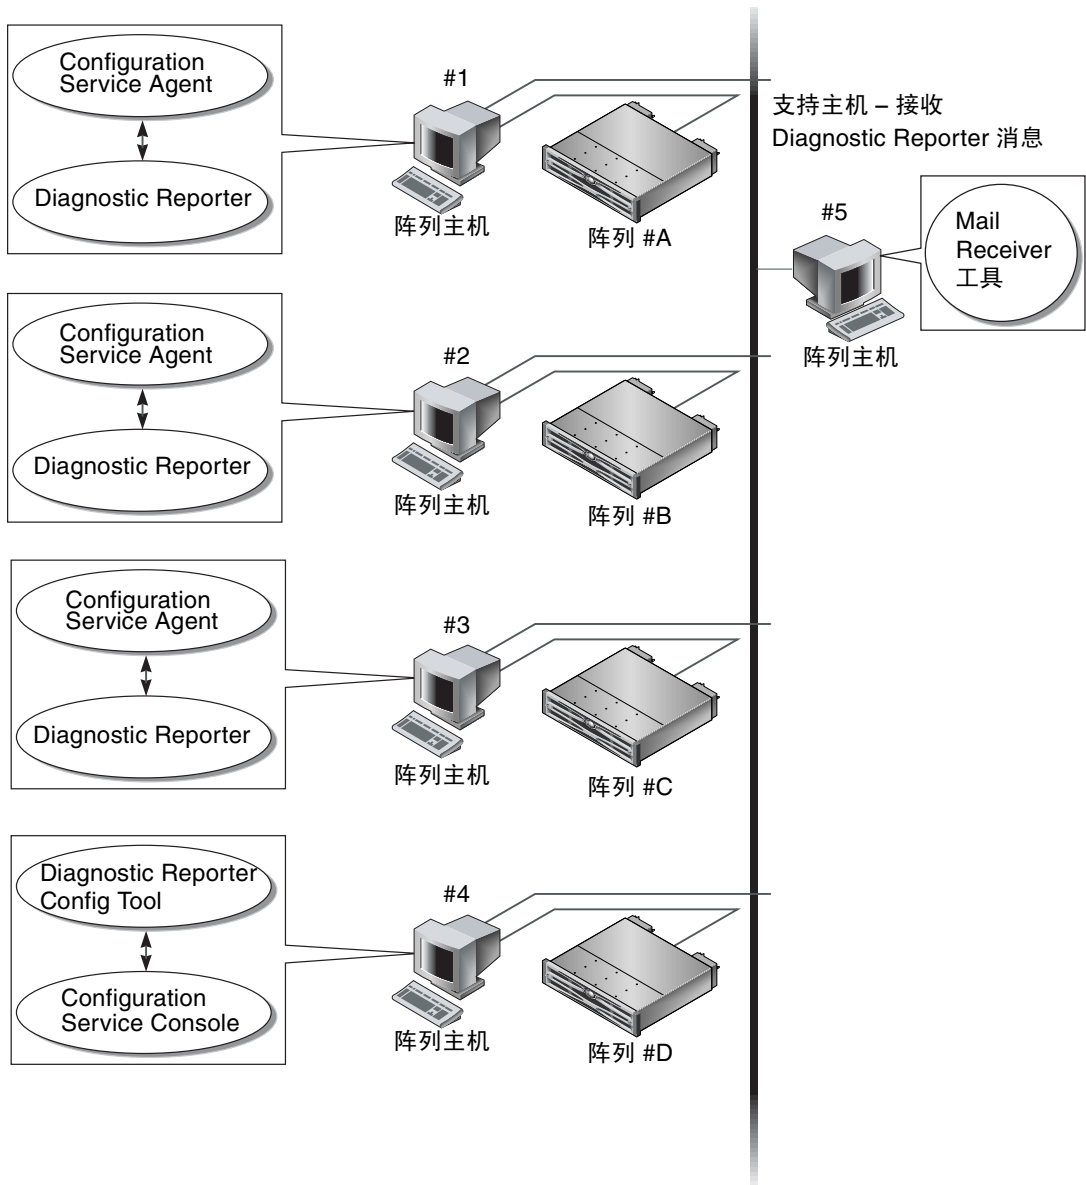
Configuration Service Agent

Diagnostic Reporter

#1

阵列主机

阵列 #A

支持主机 – 接收 Diagnostic Reporter 消息

#5

Mail Receiver 工具

阵列主机

Configuration Service Agent

Diagnostic Reporter

#2

阵列主机

阵列 #B

Configuration Service Agent

Diagnostic Reporter

#3

阵列主机

阵列 #C

Diagnostic Reporter Config Tool

Configuration Service Console

#4

阵列主机

阵列 #D